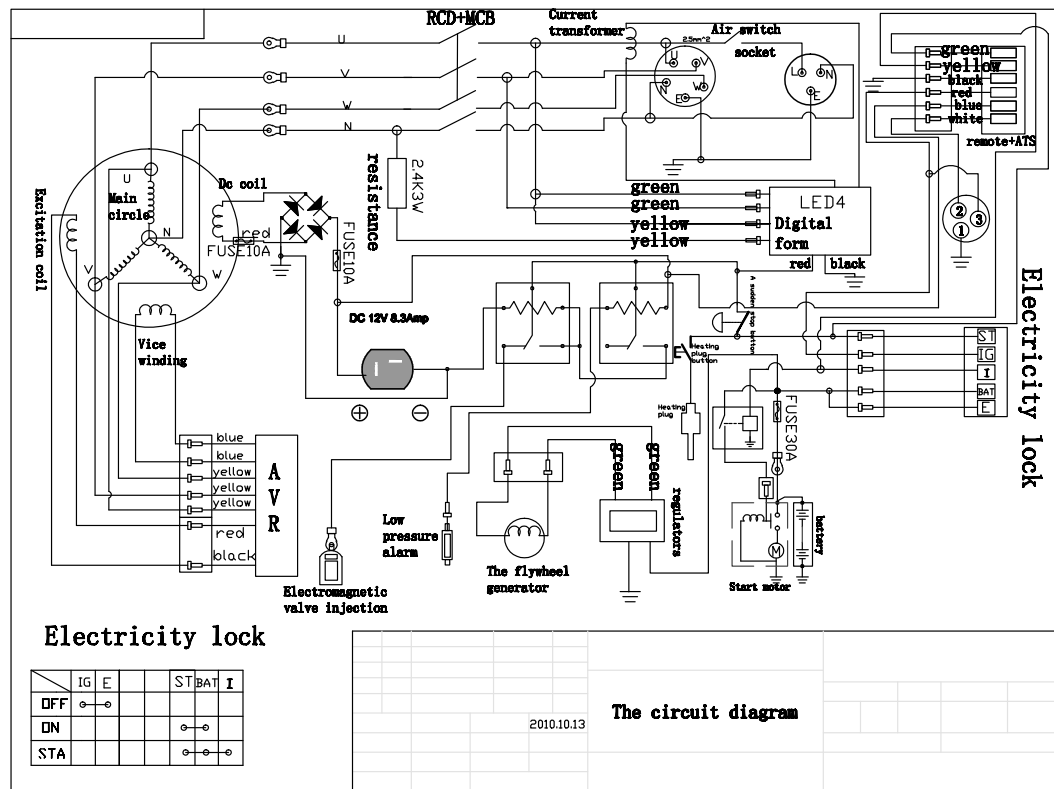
RCD+MCB

Current transformer

Air switch

socket

2.5mm^2

U
V
W
N

green
yellow
black
red
blue
white

remote+ATS

resistance

2.4K3W

green
green
yellow
yellow

LED4
Digital form

red
black

Excitation coil

Main circle

U
N
V
W

Dc coil

red
FUSE10A

FUSE10A

DC 12V 8.3Amp

A sudden stop button

Heating plug button

Vice winding

ST
IG
I
BAT
E

Electricity lock

FUSE30A

Heating plug

blue
blue
yellow
yellow
yellow
red
black

A
V
R

green
green

regulators

Low pressure alarm

The flywheel generator

battery

Start motor

Electromagnetic valve injection

Electricity lock

| | IG | E | | | ST | BAT | I |
|---|---|---|---|---|---|---|---|
| OFF | | | | | | | |
| ON | | | | | | | |
| STA | | | | | | | |

2010.10.13

The circuit diagram